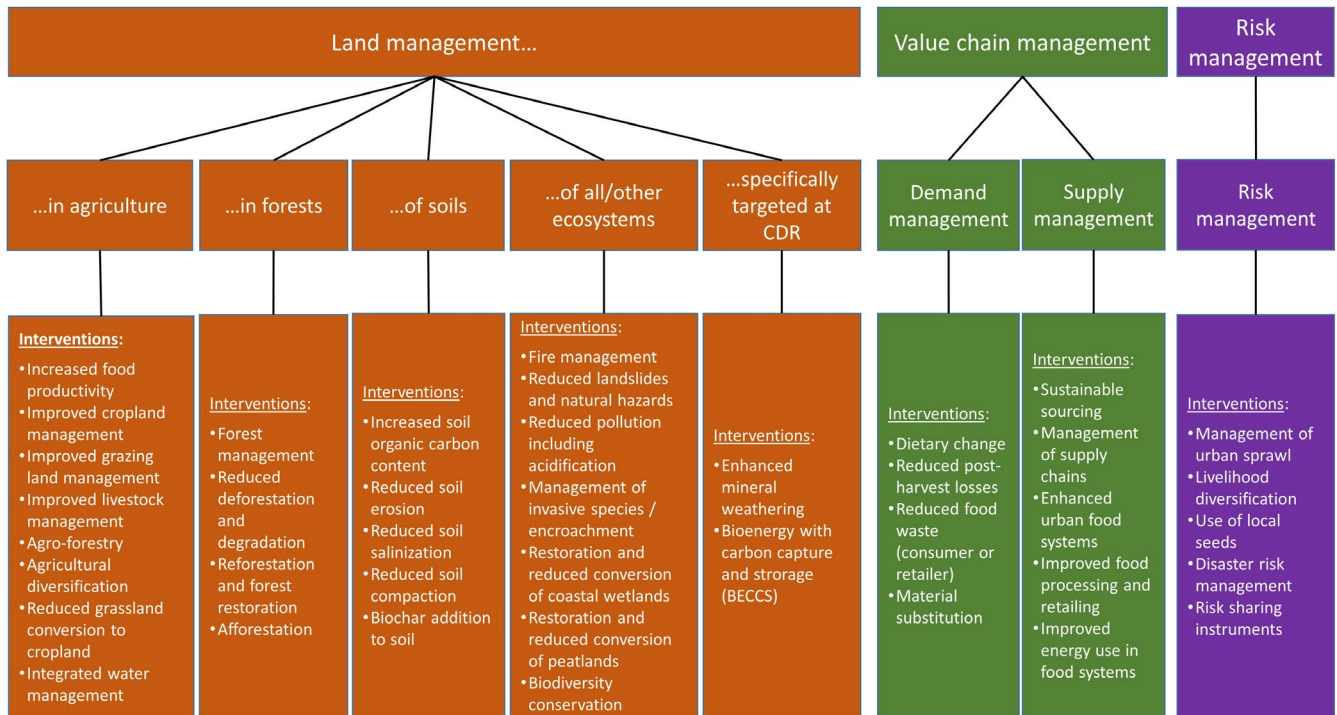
Land management…

Value chain management

Risk management

…in agriculture

…in forests

…of soils

…of all/other ecosystems

…specifically targeted at CDR

Demand management

Supply management

Risk management

Interventions:
• Increased food productivity
• Improved cropland management
• Improved grazing land management
• Improved livestock management
• Agro-forestry
• Agricultural diversification
• Reduced grassland conversion to cropland
• Integrated water management

Interventions:
• Forest management
• Reduced deforestation and degradation
• Reforestation and forest restoration
• Afforestation

Interventions:
• Increased soil organic carbon content
• Reduced soil erosion
• Reduced soil salinization
• Reduced soil compaction
• Biochar addition to soil

Interventions:
• Fire management
• Reduced landslides and natural hazards
• Reduced pollution including acidification
• Management of invasive species / encroachment
• Restoration and reduced conversion of coastal wetlands
• Restoration and reduced conversion of peatlands
• Biodiversity conservation

Interventions:
• Enhanced mineral weathering
• Bioenergy with carbon capture and storage (BECCS)

Interventions:
• Dietary change
• Reduced post-harvest losses
• Reduced food waste (consumer or retailer)
• Material substitution

Interventions:
• Sustainable sourcing
• Management of supply chains
• Enhanced urban food systems
• Improved food processing and retailing
• Improved energy use in food systems

Interventions:
• Management of urban sprawl
• Livelihood diversification
• Use of local seeds
• Disaster risk management
• Risk sharing instruments